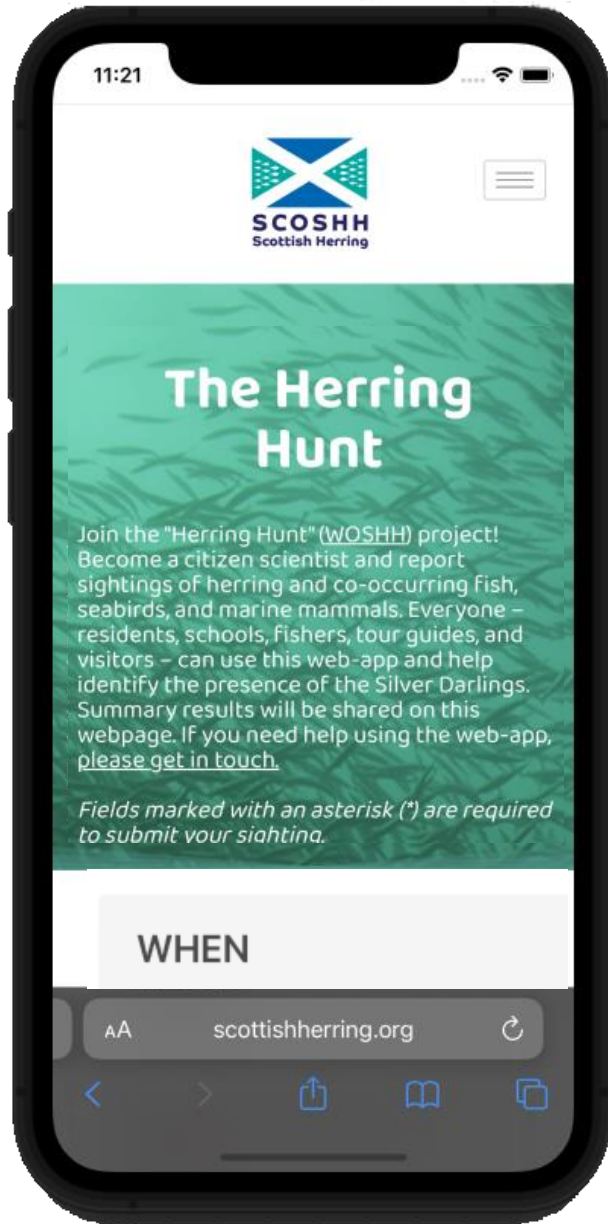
11:21

SCOSHH
Scottish Herring

The Herring Hunt

Join the "Herring Hunt" (WOSHH) project! Become a citizen scientist and report sightings of herring and co-occurring fish, seabirds, and marine mammals. Everyone – residents, schools, fishers, tour guides, and visitors – can use this web-app and help identify the presence of the Silver Darlings. Summary results will be shared on this webpage. If you need help using the web-app, please get in touch.

Fields marked with an asterisk (*) are required to submit your sighting.

WHEN

AA scottishherring.org